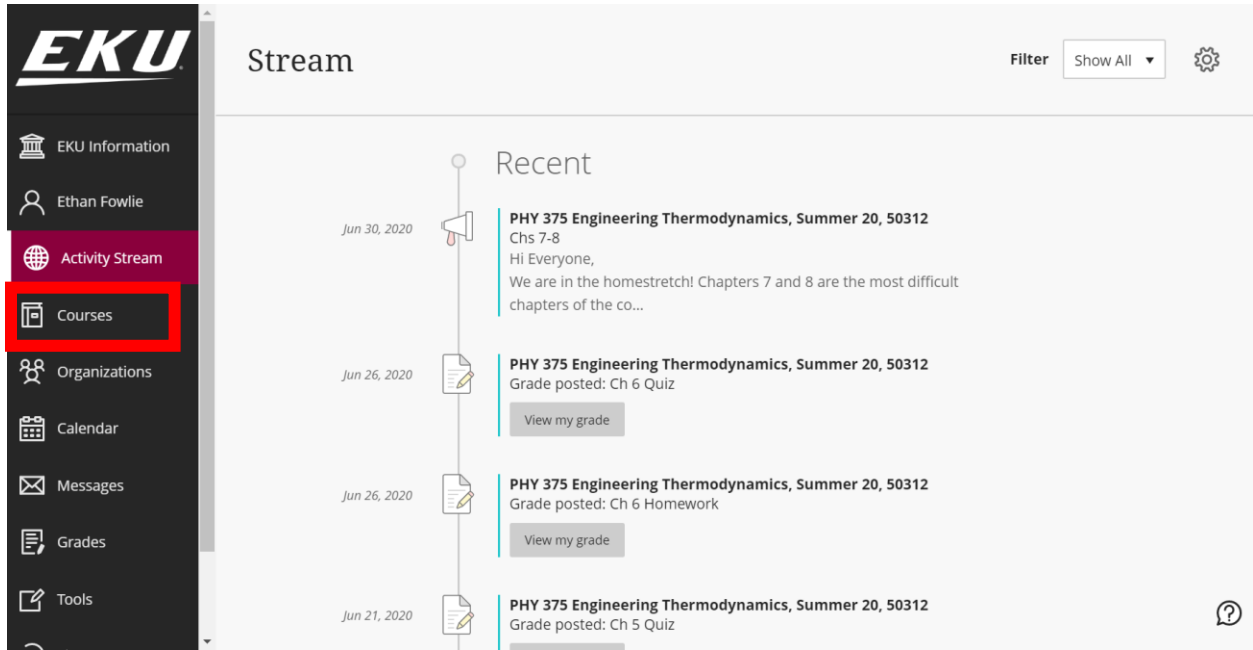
EKU

EKU Information

Ethan Fowlie

Activity Stream

Courses

Organizations

Calendar

Messages

Grades

Tools

Stream

Filter Show All ▾

Recent

Jun 30, 2020

PHY 375 Engineering Thermodynamics, Summer 20, 50312
Chs 7-8
Hi Everyone,
We are in the homestretch! Chapters 7 and 8 are the most difficult chapters of the co...

Jun 26, 2020

PHY 375 Engineering Thermodynamics, Summer 20, 50312
Grade posted: Ch 6 Quiz

View my grade

Jun 26, 2020

PHY 375 Engineering Thermodynamics, Summer 20, 50312
Grade posted: Ch 6 Homework

View my grade

Jun 21, 2020

PHY 375 Engineering Thermodynamics, Summer 20, 50312
Grade posted: Ch 5 Quiz